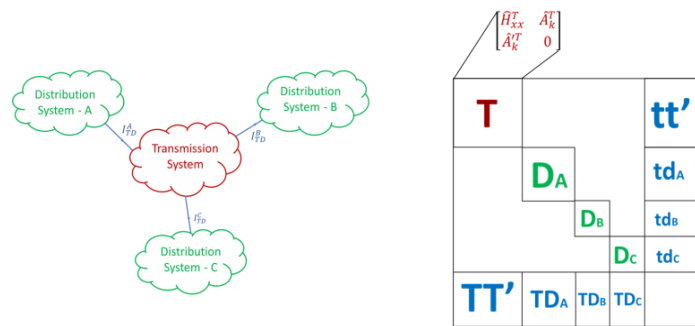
Distribution System - A

Distribution System - B

Transmission System

Distribution System - C

$I_{TD}^{A}$

$I_{TD}^{B}$

$I_{TD}^{C}$

$\begin{bmatrix} \hat{H}_{xx}^{T} & \hat{A}_{k}^{T} \\ \hat{A}_{k}^{\prime T} & 0 \end{bmatrix}$

| T | | | | tt' |
|---|---|---|---|---|
| | $D_A$ | | | $td_A$ |
| | | $D_B$ | | $td_B$ |
| | | | $D_C$ | $td_C$ |
| TT' | $TD_A$ | $TD_B$ | $TD_C$ | |